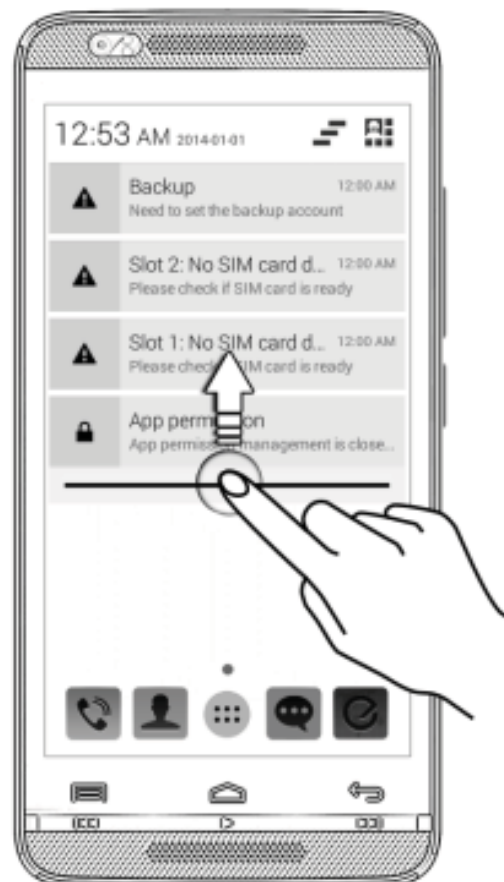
12:53 AM 2014-01-01

Backup 12:00 AM
Need to set the backup account

Slot 2: No SIM card d... 12:00 AM
Please check if SIM card is ready

Slot 1: No SIM card d... 12:00 AM
Please check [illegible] SIM card is ready

App perm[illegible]on
App permiss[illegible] management is close...